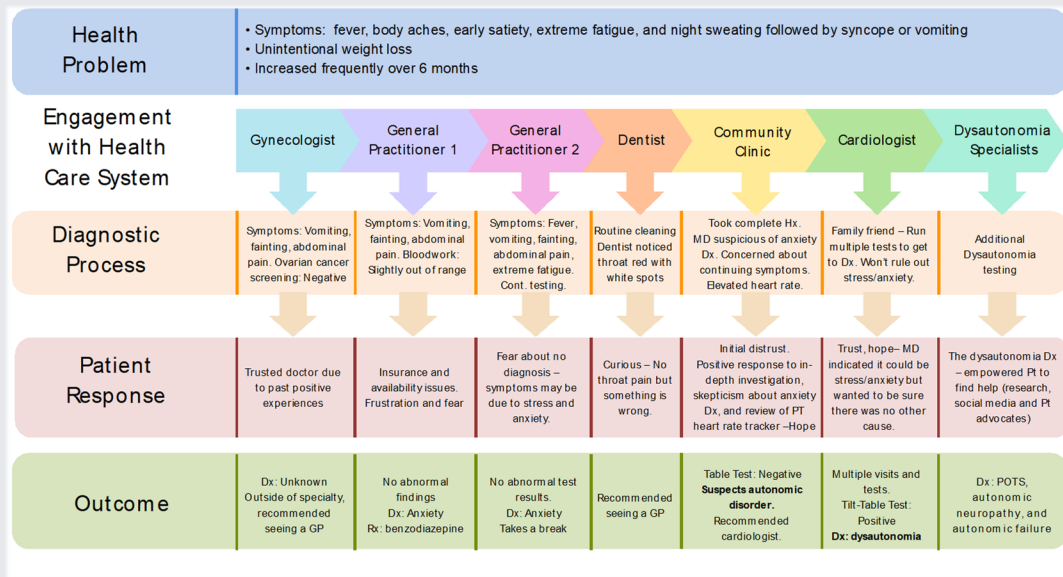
Health Problem

• Symptoms: fever, body aches, early satiety, extreme fatigue, and night sweating followed by syncope or vomiting
• Unintentional weight loss
• Increased frequently over 6 months

Engagement with Health Care System

| Gynecologist | General Practitioner 1 | General Practitioner 2 | Dentist | Community Clinic | Cardiologist | Dysautonomia Specialists |
|---|---|---|---|---|---|---|
| Symptoms: Vomiting, fainting, abdominal pain. Ovarian cancer screening: Negative | Symptoms: Vomiting, fainting, abdominal pain. Bloodwork: Slightly out of range | Symptoms: Fever, vomiting, fainting, abdominal pain, extreme fatigue. Cont. testing. | Routine cleaning Dentist noticed throat red with white spots | Took complete Hx. MD suspicious of anxiety Dx. Concerned about continuing symptoms. Elevated heart rate. | Family friend – Run multiple tests to get to Dx. Won't rule out stress/anxiety. | Additional Dysautonomia testing |
| Trusted doctor due to past positive experiences | Insurance and availability issues. Frustration and fear | Fear about no diagnosis – symptoms may be due to stress and anxiety. | Curious – No throat pain but something is wrong. | Initial distrust. Positive response to in-depth investigation, skepticism about anxiety Dx, and review of PT heart rate tracker –Hope | Trust, hope– MD indicated it could be stress/anxiety but wanted to be sure there was no other cause. | The dysautonomia Dx – empowered Pt to find help (research, social media and Pt advocates) |
| Dx: Unknown Outside of specialty, recommended seeing a GP | No abnormal findings Dx: Anxiety Rx: benzodiazepine | No abnormal test results. Dx: Anxiety Takes a break | Recommended seeing a GP | Table Test: Negative **Suspects autonomic disorder.** Recommended cardiologist. | Multiple visits and tests. Tilt-Table Test: Positive **Dx: dysautonomia** | Dx: POTS, autonomic neuropathy, and autonomic failure |

Diagnostic Process

Patient Response

Outcome